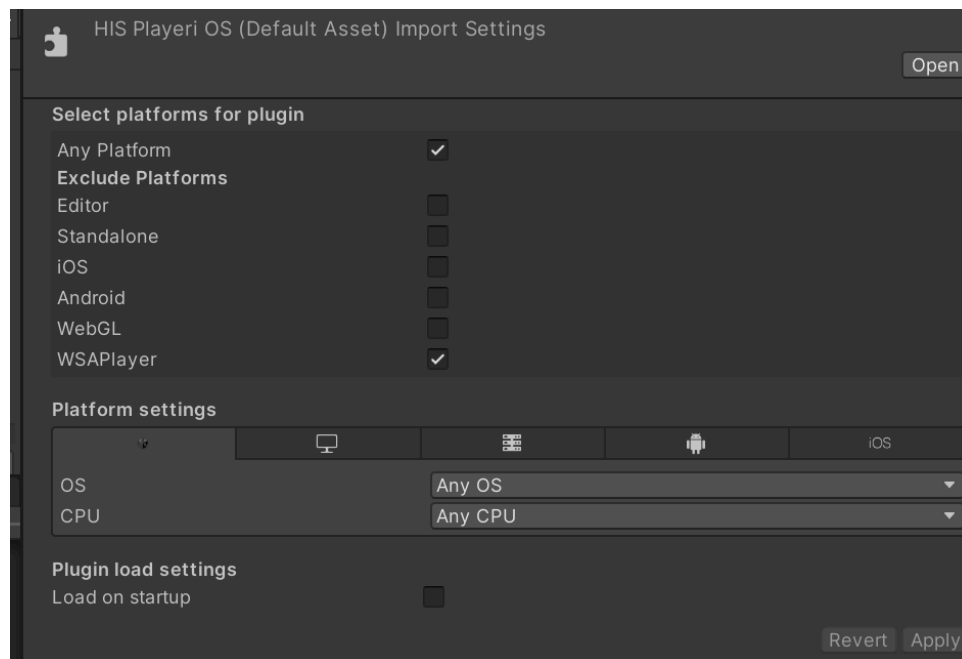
HIS Playeri OS (Default Asset) Import Settings

Open

Select platforms for plugin

Any Platform

Exclude Platforms

Editor

Standalone

iOS

Android

WebGL

WSAPlayer

Platform settings

iOS

OS | Any OS

CPU | Any CPU

Plugin load settings

Load on startup

Revert Apply